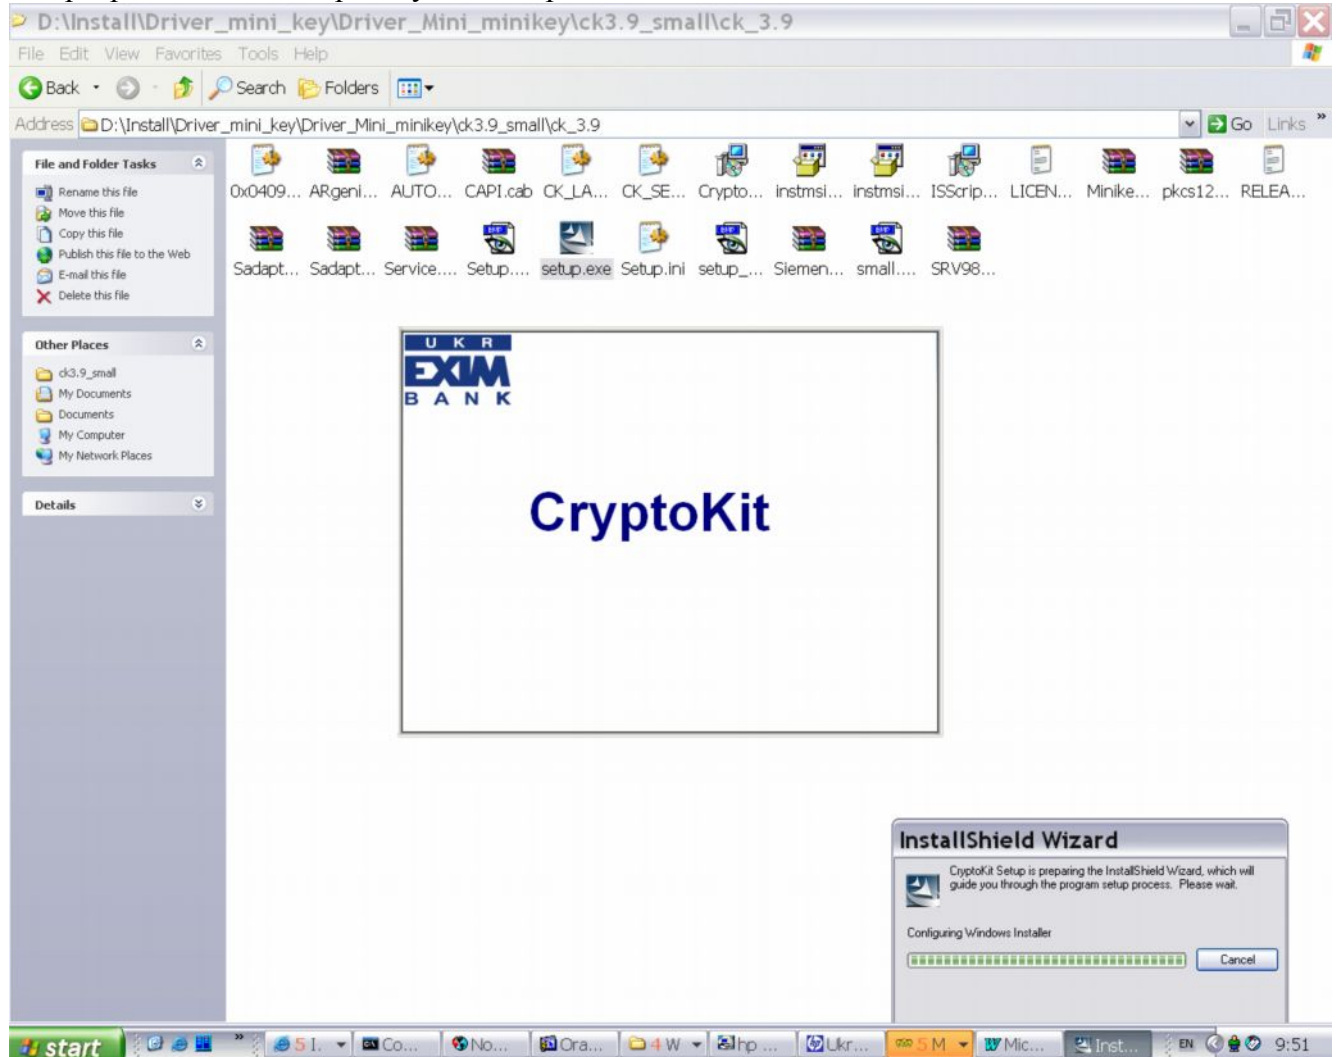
D:\Install\Driver_mini_key\Driver_Mini_minikey\ck3.9_small\ck_3.9

File Edit View Favorites Tools Help

Back Search Folders

Address D:\Install\Driver_mini_key\Driver_Mini_minikey\ck3.9_small\ck_3.9 Go Links

File and Folder Tasks
Rename this file
Move this file
Copy this file
Publish this file to the Web
E-mail this file
Delete this file

Other Places
ck3.9_small
My Documents
Documents
My Computer
My Network Places

Details

0x0409... ARgeni... AUTO... CAPI.cab CK_LA... CK_SE... Crypto... instmsi... instmsi... ISScrip... LICEN... Minike... pkcs12... RELEA...
Sadapt... Sadapt... Service.... Setup.... setup.exe Setup.ini setup_... Siemen... small.... SRV98...

U K R
EXIM
B A N K

CryptoKit

InstallShield Wizard
CryptoKit Setup is preparing the InstallShield Wizard, which will guide you through the program setup process. Please wait.
Configuring Windows Installer
Cancel

start 5 I. Co... No... Ora... 4 W hp ... Ukr... 5 M Mic... Inst... EN 9:51